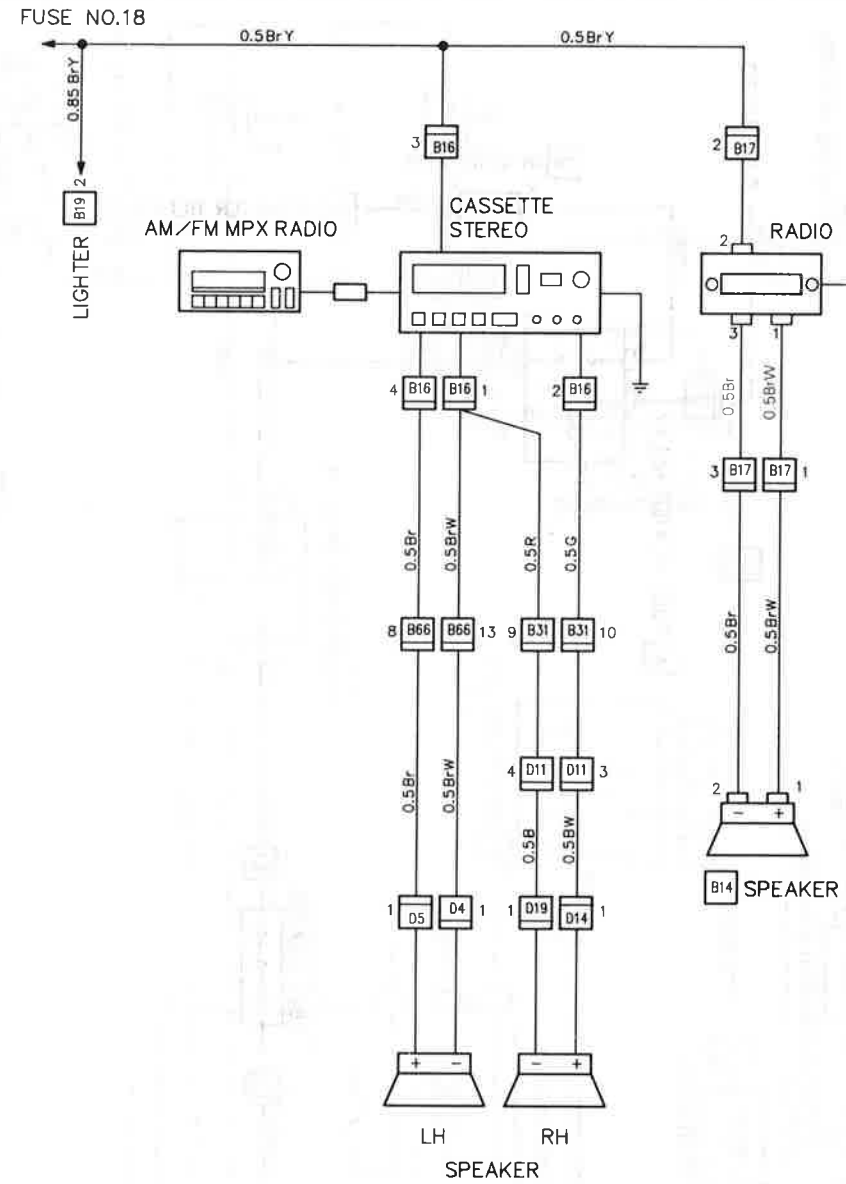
FUSE NO.18

0.5BrY

0.5BrY

0.85 BrY

2 B19

LIGHTER

3 B16

2 B17

AM/FM MPX RADIO

CASSETTE STEREO

RADIO

2

3 1

0.5Br

0.5BrW

4 B16

B16 1

2 B16

3 B17

B17 1

0.5Br

0.5BrW

0.5R

0.5G

0.5Br

0.5BrW

8 B66

B66 13

9 B31

B31 10

0.5Br

0.5BrW

4 D11

D11 3

0.5B

0.5BW

2 1

− +

B14 SPEAKER

1 D5

D4 1

1 D19

D14 1

+ −

− +

LH

RH

SPEAKER